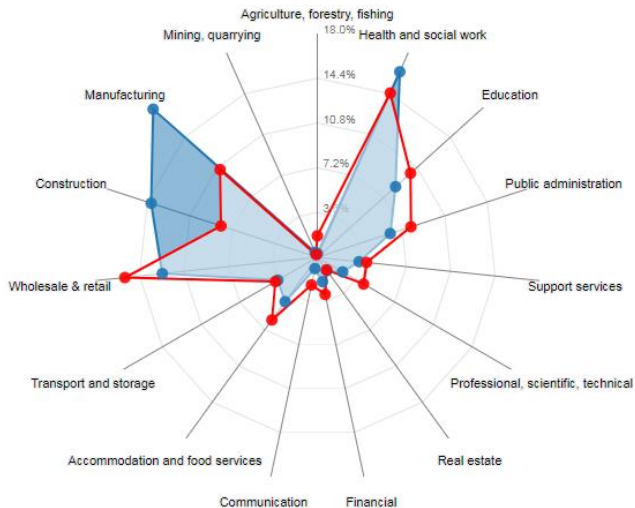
Agriculture, forestry, fishing
18.0%
Health and social work
14.4%
10.8%
7.2%
3.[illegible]%
Mining, quarrying
Manufacturing
Education
Construction
Public administration
Wholesale & retail
Support services
Transport and storage
Professional, scientific, technical
Accommodation and food services
Real estate
Communication
Financial